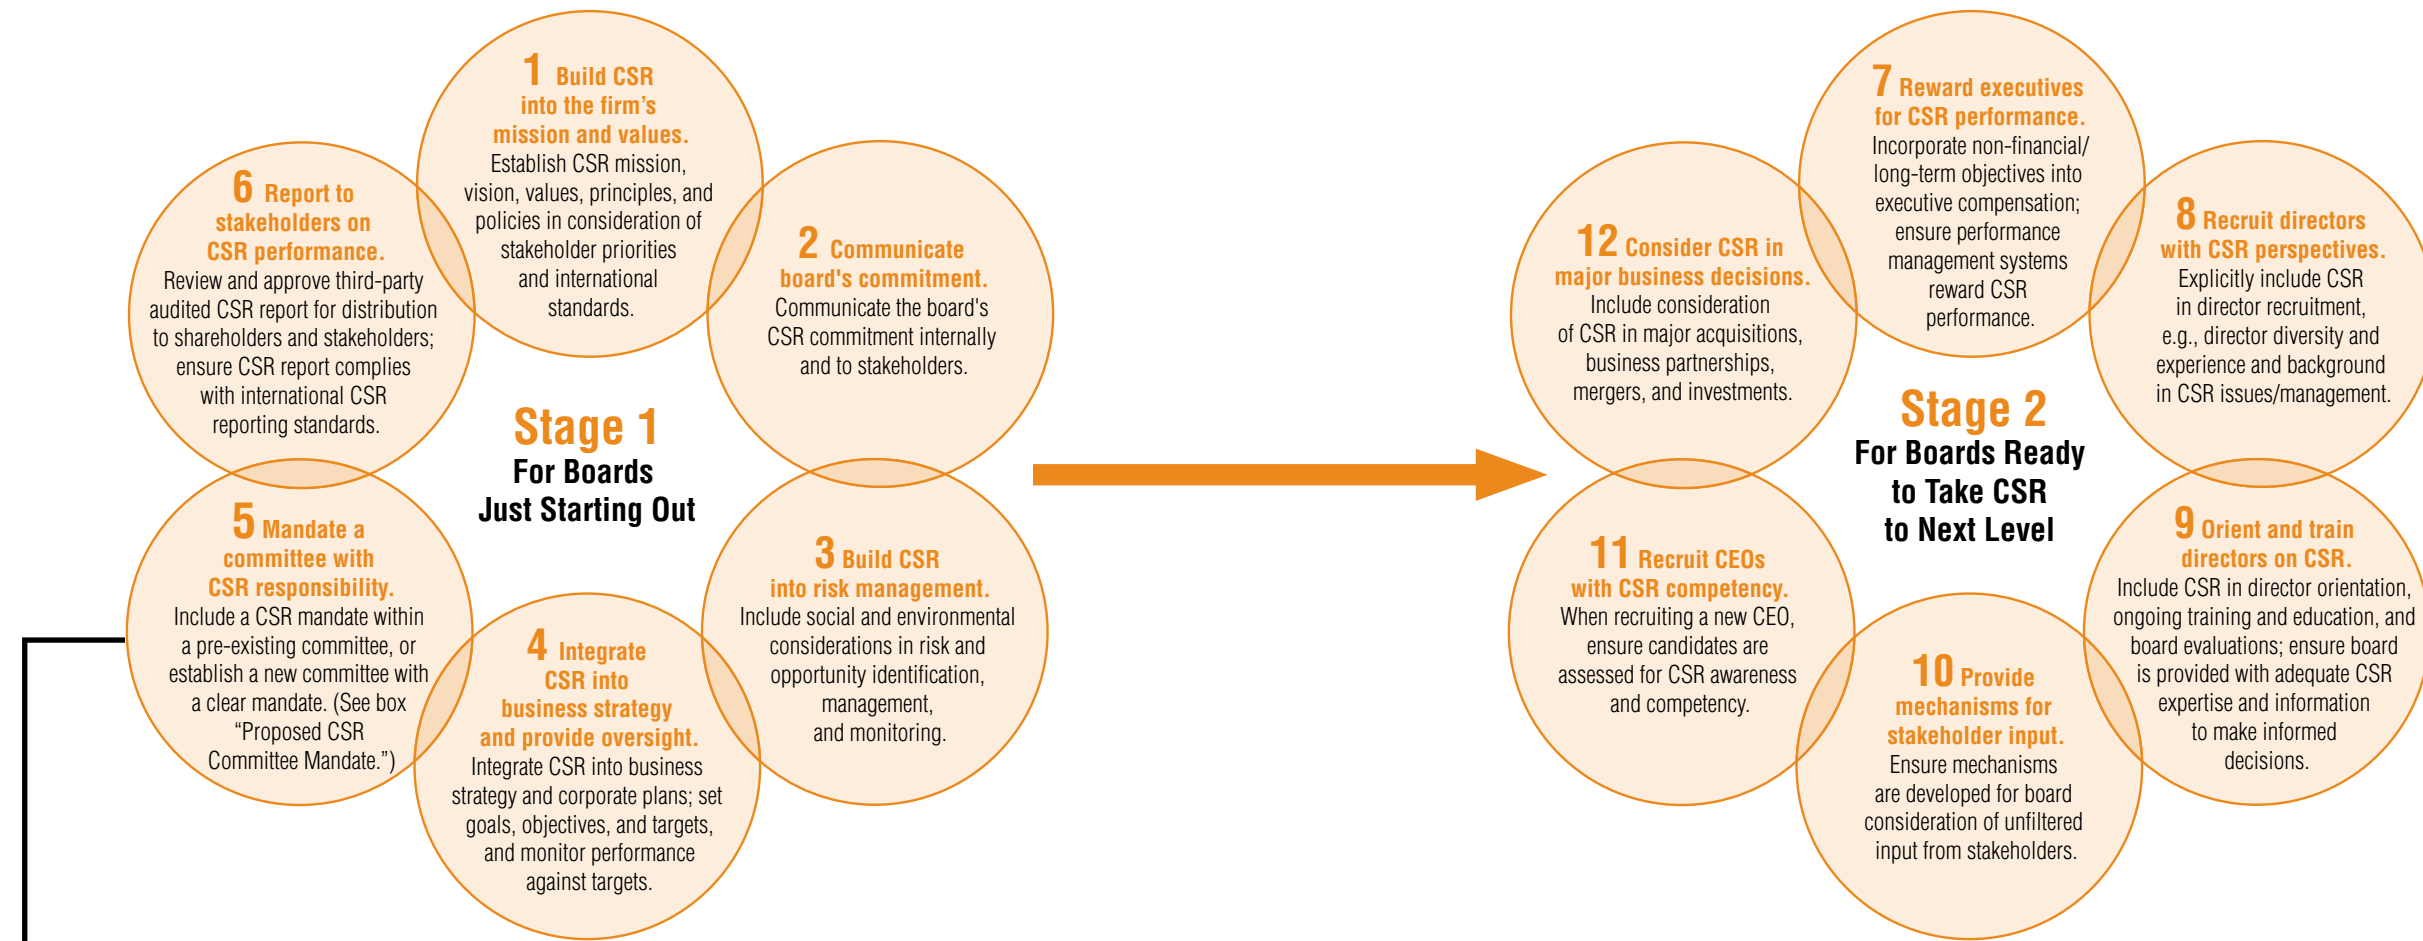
1 Build CSR into the firm's mission and values.
Establish CSR mission, vision, values, principles, and policies in consideration of stakeholder priorities and international standards.

2 Communicate board's commitment.
Communicate the board's CSR commitment internally and to stakeholders.

3 Build CSR into risk management.
Include social and environmental considerations in risk and opportunity identification, management, and monitoring.

4 Integrate CSR into business strategy and provide oversight.
Integrate CSR into business strategy and corporate plans; set goals, objectives, and targets, and monitor performance against targets.

5 Mandate a committee with CSR responsibility.
Include a CSR mandate within a pre-existing committee, or establish a new committee with a clear mandate. (See box "Proposed CSR Committee Mandate.")

6 Report to stakeholders on CSR performance.
Review and approve third-party audited CSR report for distribution to shareholders and stakeholders; ensure CSR report complies with international CSR reporting standards.

Stage 1
For Boards Just Starting Out

7 Reward executives for CSR performance.
Incorporate non-financial/ long-term objectives into executive compensation; ensure performance management systems reward CSR performance.

8 Recruit directors with CSR perspectives.
Explicitly include CSR in director recruitment, e.g., director diversity and experience and background in CSR issues/management.

9 Orient and train directors on CSR.
Include CSR in director orientation, ongoing training and education, and board evaluations; ensure board is provided with adequate CSR expertise and information to make informed decisions.

10 Provide mechanisms for stakeholder input.
Ensure mechanisms are developed for board consideration of unfiltered input from stakeholders.

11 Recruit CEOs with CSR competency.
When recruiting a new CEO, ensure candidates are assessed for CSR awareness and competency.

12 Consider CSR in major business decisions.
Include consideration of CSR in major acquisitions, business partnerships, mergers, and investments.

Stage 2
For Boards Ready to Take CSR to Next Level